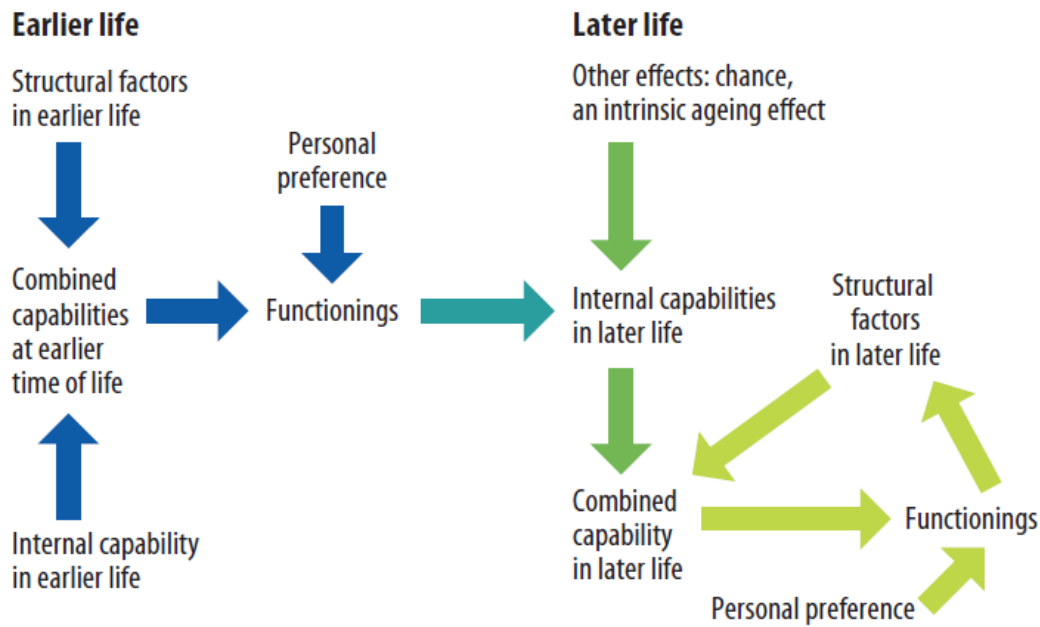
Earlier life

Structural factors in earlier life

Combined capabilities at earlier time of life

Internal capability in earlier life

Personal preference

Functionings

Later life

Other effects: chance, an intrinsic ageing effect

Internal capabilities in later life

Structural factors in later life

Combined capability in later life

Functionings

Personal preference